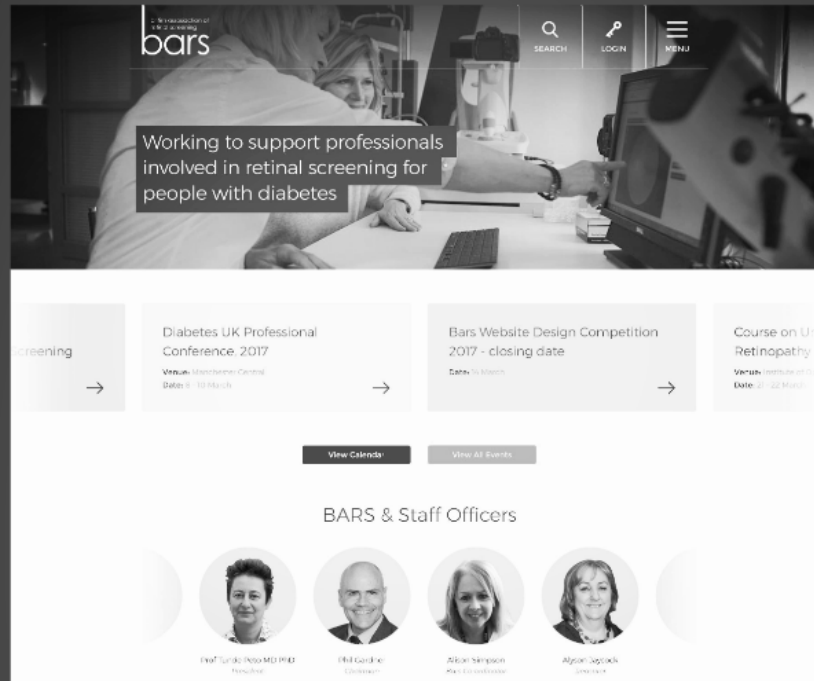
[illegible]

bars

SEARCH

LOGIN

MENU

Working to support professionals involved in retinal screening for people with diabetes

creening

→

Diabetes UK Professional Conference. 2017

Venue: Manchester Central
Date: 8 - 10 March

→

Bars Website Design Competition 2017 - closing date

Date: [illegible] March

→

Course on U
Retinopathy

Venue: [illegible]
Date: 21 - 22 March

View Calendar

View All Events

BARS & Staff Officers

Prof Tunde Peto MD PhD
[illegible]

Phil Gardner
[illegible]

Alison Simpson
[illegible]

Alyson Laycock
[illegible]